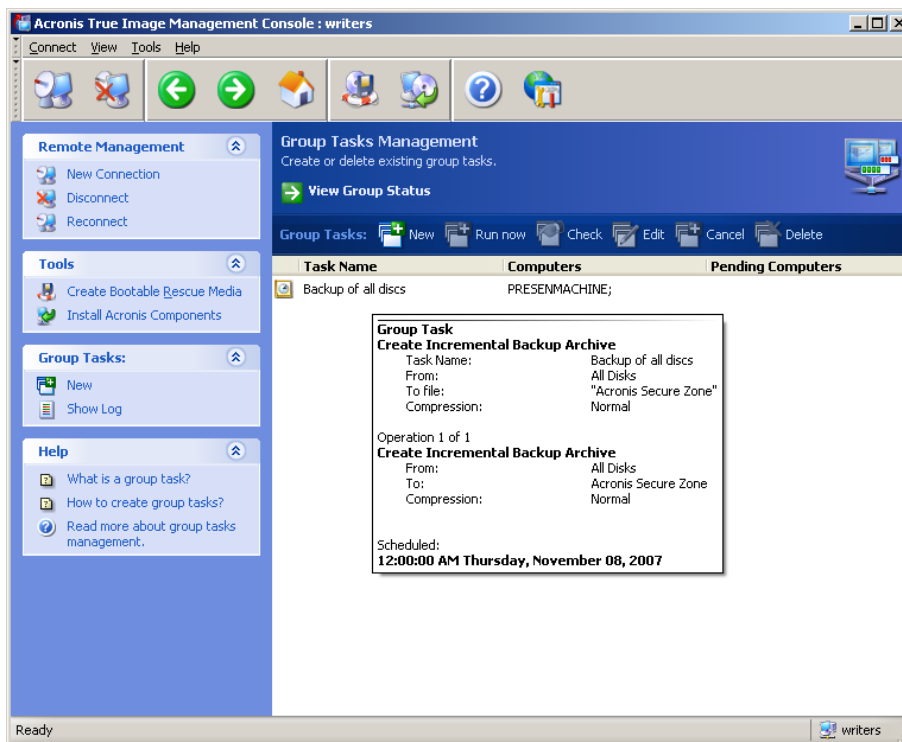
Acronis True Image Management Console : writers

Connect View Tools Help

Remote Management
New Connection
Disconnect
Reconnect

Tools
Create Bootable Rescue Media
Install Acronis Components

Group Tasks:
New
Show Log

Help
What is a group task?
How to create group tasks?
Read more about group tasks management.

Group Tasks Management
Create or delete existing group tasks.
View Group Status

Group Tasks: New Run now Check Edit Cancel Delete

| Task Name | Computers | Pending Computers |
|---|---|---|
| Backup of all discs | PRESENMACHINE; | |

Group Task
Create Incremental Backup Archive
Task Name: Backup of all discs
From: All Disks
To file: "Acronis Secure Zone"
Compression: Normal

Operation 1 of 1
Create Incremental Backup Archive
From: All Disks
To: Acronis Secure Zone
Compression: Normal

Scheduled:
12:00:00 AM Thursday, November 08, 2007

Ready
writers